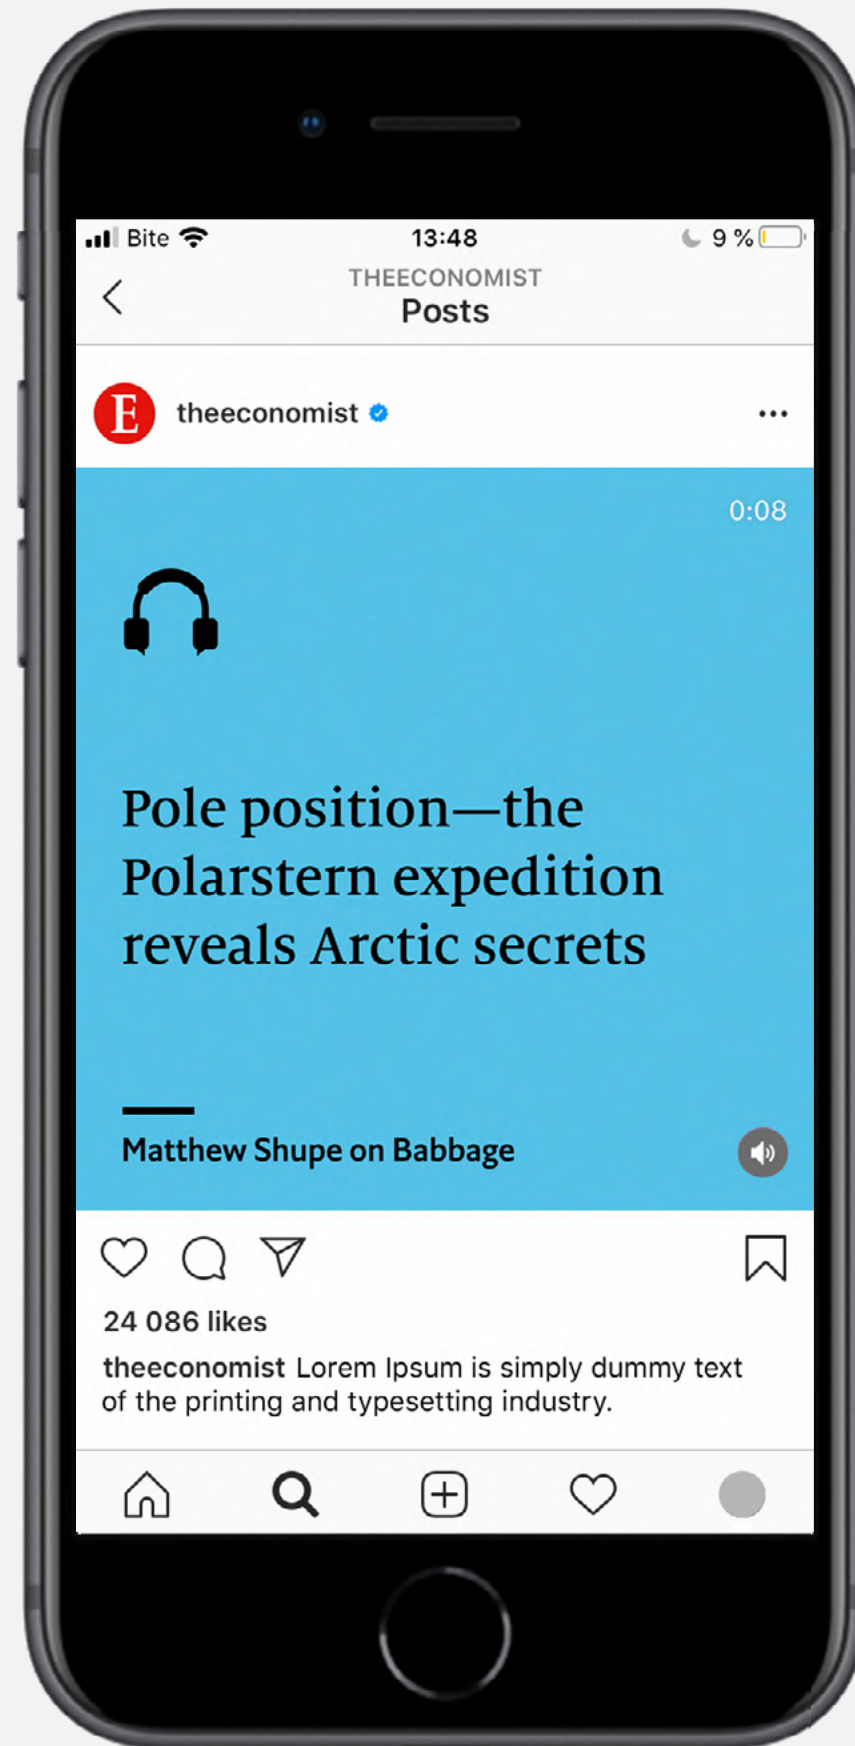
Bite 13:48 9 %

THEECONOMIST
Posts

E theeconomist

0:08

Pole position—the Polarstern expedition reveals Arctic secrets

Matthew Shupe on Babbage

24 086 likes

theeconomist Lorem Ipsum is simply dummy text of the printing and typesetting industry.